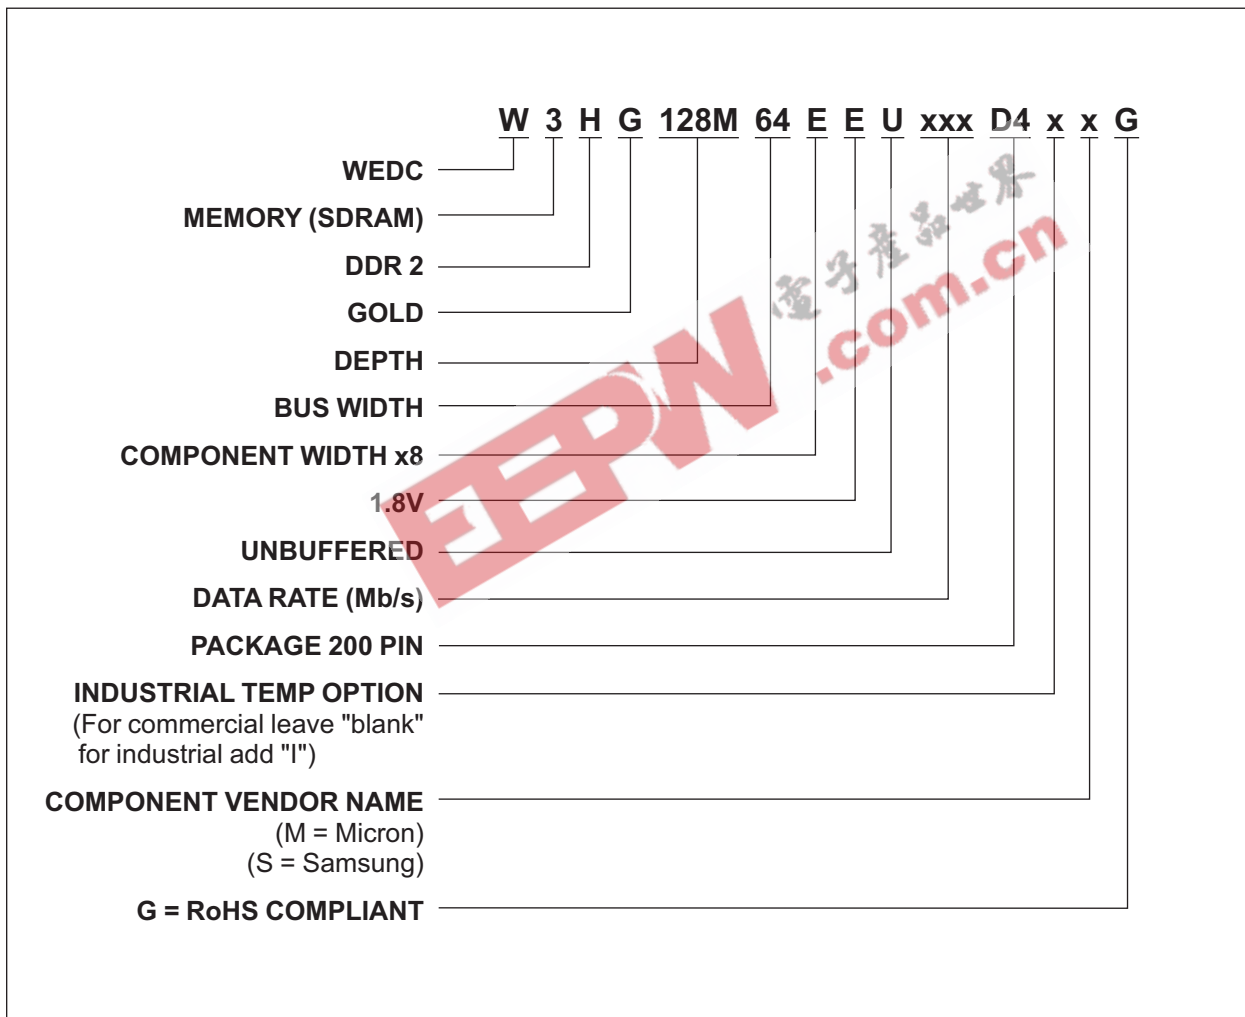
W 3 H G 128M 64 E E U xxx D4 x x G

WEDC

MEMORY (SDRAM)

DDR 2

GOLD

DEPTH

BUS WIDTH

COMPONENT WIDTH x8

1.8V

UNBUFFERED

DATA RATE (Mb/s)

PACKAGE 200 PIN

INDUSTRIAL TEMP OPTION
(For commercial leave "blank" for industrial add "I")

COMPONENT VENDOR NAME
(M = Micron)
(S = Samsung)

G = RoHS COMPLIANT

EEPW 电子产品世界 .com.cn